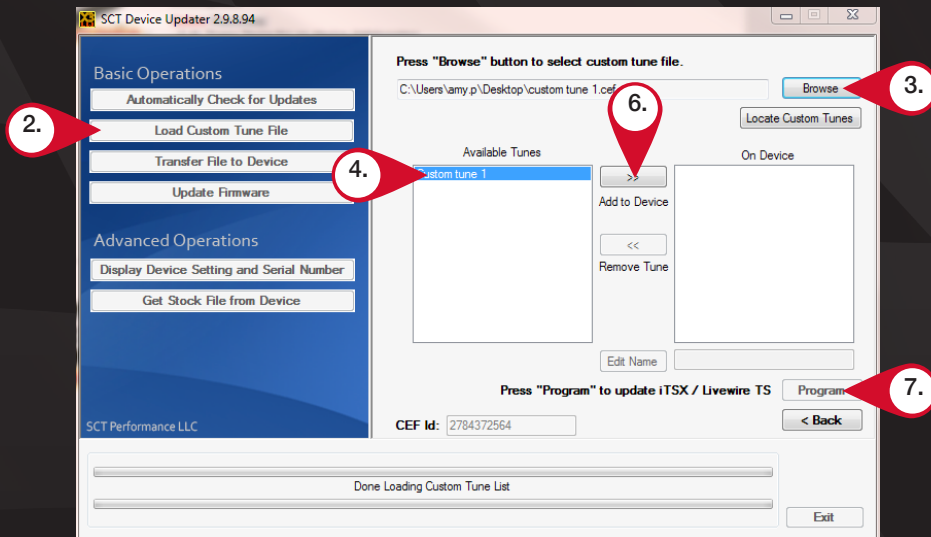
SCT Device Updater 2.9.8.94

Basic Operations

Automatically Check for Updates

Load Custom Tune File

Transfer File to Device

Update Firmware

Advanced Operations

Display Device Setting and Serial Number

Get Stock File from Device

SCT Performance LLC

Press "Browse" button to select custom tune file.

C:\Users\amy.p\Desktop\custom tune 1.cef

Browse

Locate Custom Tunes

Available Tunes

custom tune 1

>>

Add to Device

<<

Remove Tune

On Device

Edit Name

Press "Program" to update iTSX / Livewire TS

Program

CEF Id: 2784372564

< Back

Done Loading Custom Tune List

Exit

2.

3.

4.

6.

7.